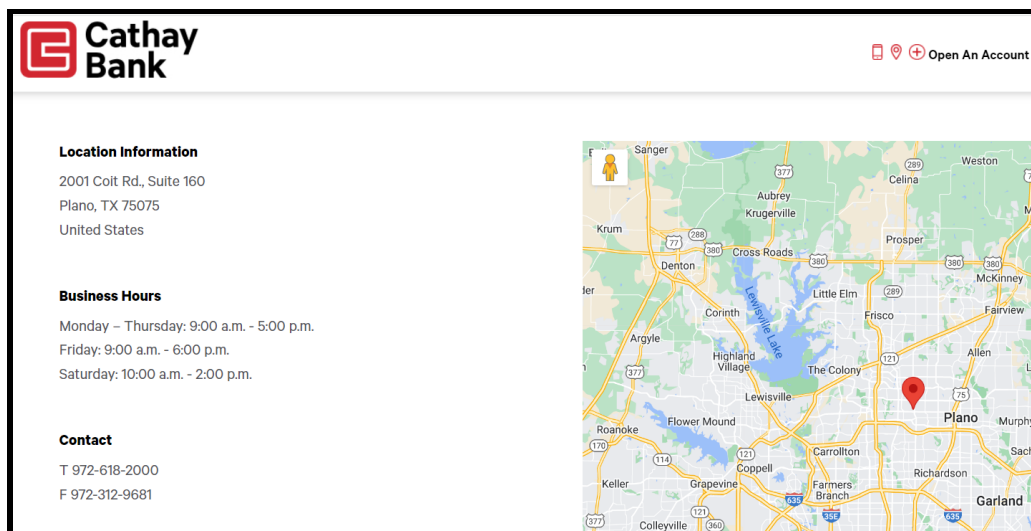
Cathay Bank

Open An Account

Location Information

2001 Coit Rd., Suite 160
Plano, TX 75075
United States

Business Hours

Monday – Thursday: 9:00 a.m. - 5:00 p.m.
Friday: 9:00 a.m. - 6:00 p.m.
Saturday: 10:00 a.m. - 2:00 p.m.

Contact

T 972-618-2000
F 972-312-9681

Sanger
377
Aubrey
Krugerville
289
Celina
Weston
Krum
77
288
Cross Roads
380
Prosper
380
Denton
380
McKinney
der
Lewisville Lake
Little Elm
289
Corinth
Frisco
Fairview
Argyle
Highland Village
121
Allen
377
The Colony
75
Lewisville
Plano
Murphy
Flower Mound
Roanoke
121
Carrollton
Sach
170
114
Coppell
Richardson
Keller
Grapevine
Farmers Branch
635
35E
635
Garland
377
121
360
Colleyville